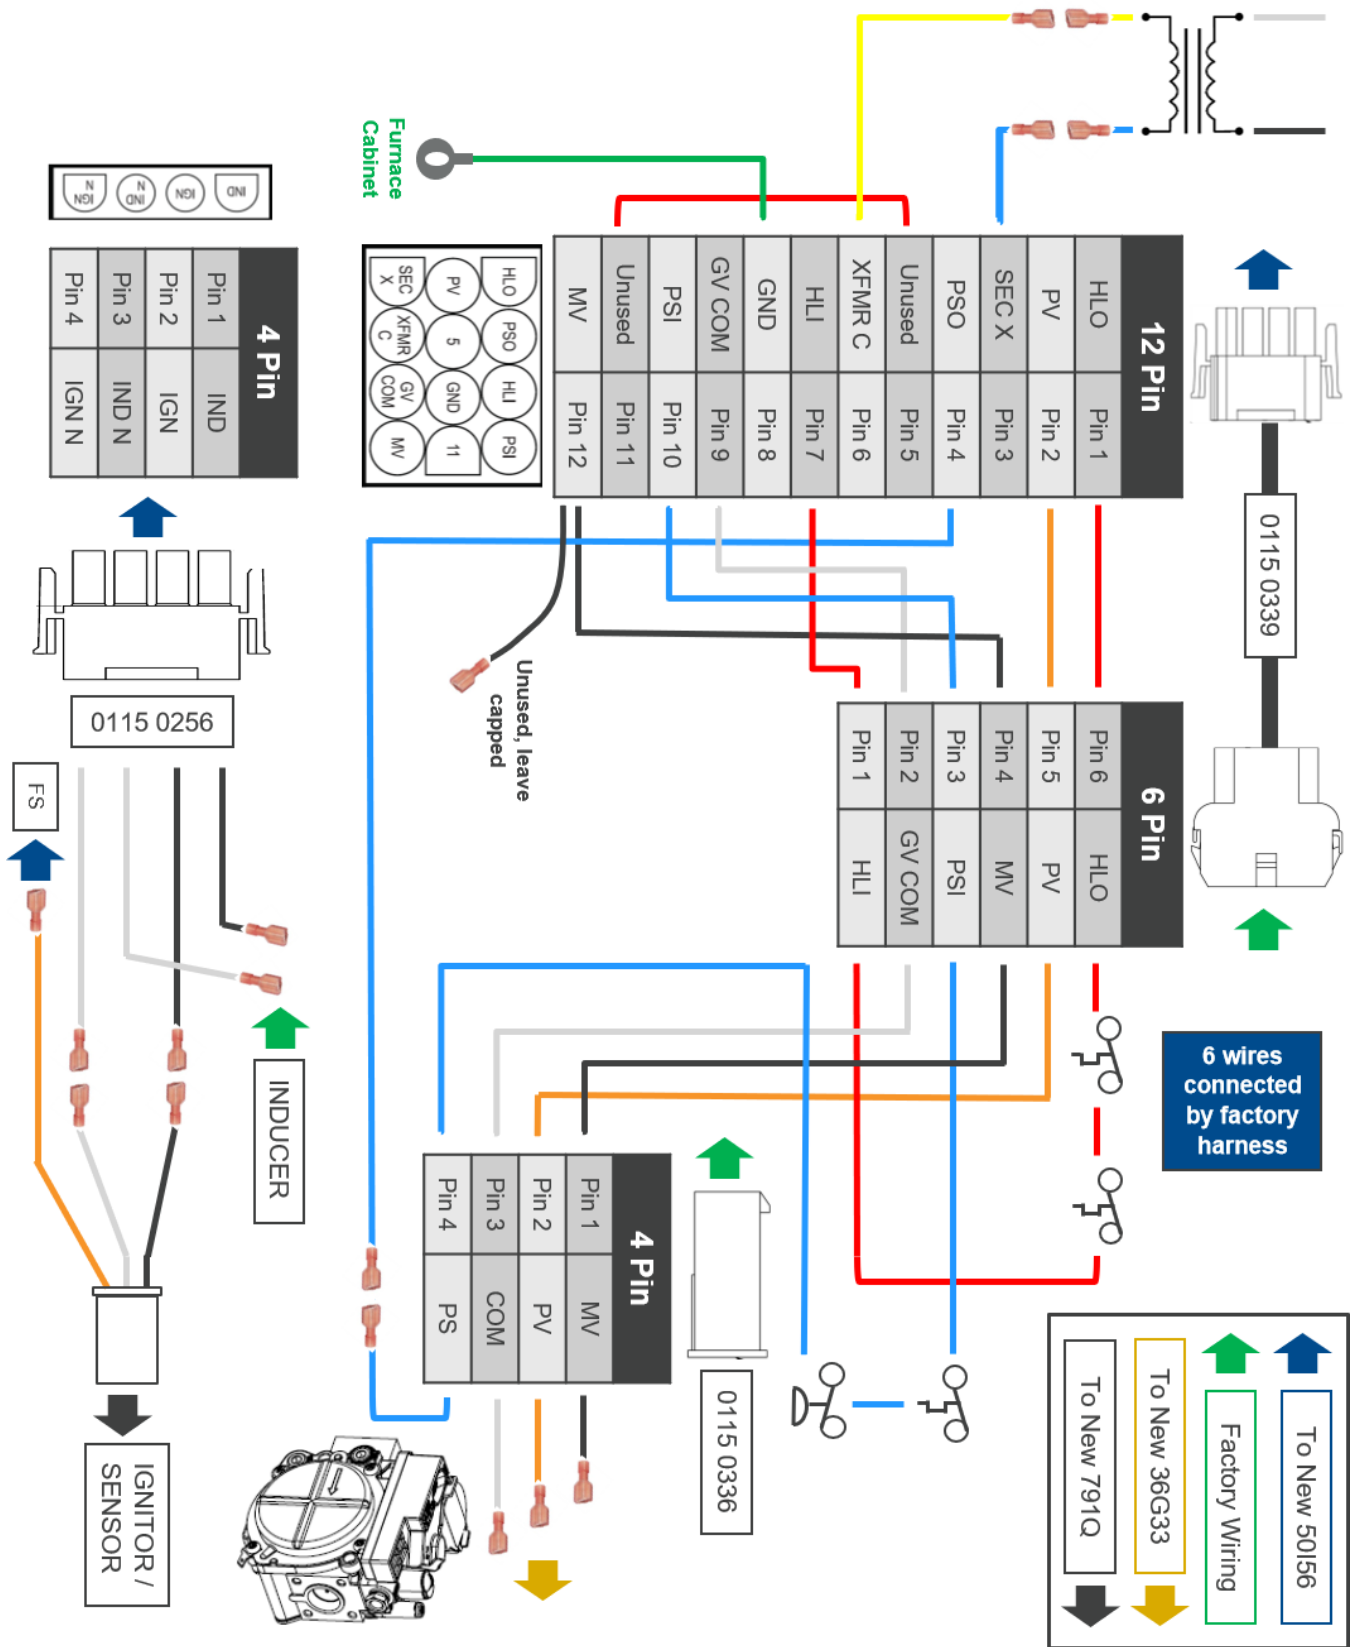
Furnace Cabinet

IGN N
IND N
IGN
IND

4 Pin

| Pin 1 | IND |
|---|---|
| Pin 2 | IGN |
| Pin 3 | IND N |
| Pin 4 | IGN N |

0115 0256

FS

INDUCER

IGNITOR / SENSOR

HLO
PSO
HLI
PSI
PV
5
GND
11
SEC X
XFMR C
GV COM
MV

12 Pin

| Pin 1 | HLO |
|---|---|
| Pin 2 | PV |
| Pin 3 | SEC X |
| Pin 4 | PSO |
| Pin 5 | Unused |
| Pin 6 | XFMR C |
| Pin 7 | HLI |
| Pin 8 | GND |
| Pin 9 | GV COM |
| Pin 10 | PSI |
| Pin 11 | Unused |
| Pin 12 | MV |

0115 0339

Unused, leave capped

6 Pin

| Pin 6 | HLO |
|---|---|
| Pin 5 | PV |
| Pin 4 | MV |
| Pin 3 | PSI |
| Pin 2 | GV COM |
| Pin 1 | HLI |

6 wires connected by factory harness

4 Pin

| Pin 1 | MV |
|---|---|
| Pin 2 | PV |
| Pin 3 | COM |
| Pin 4 | PS |

0115 0336

To New 50I56
Factory Wiring
To New 36G33
To New 791Q